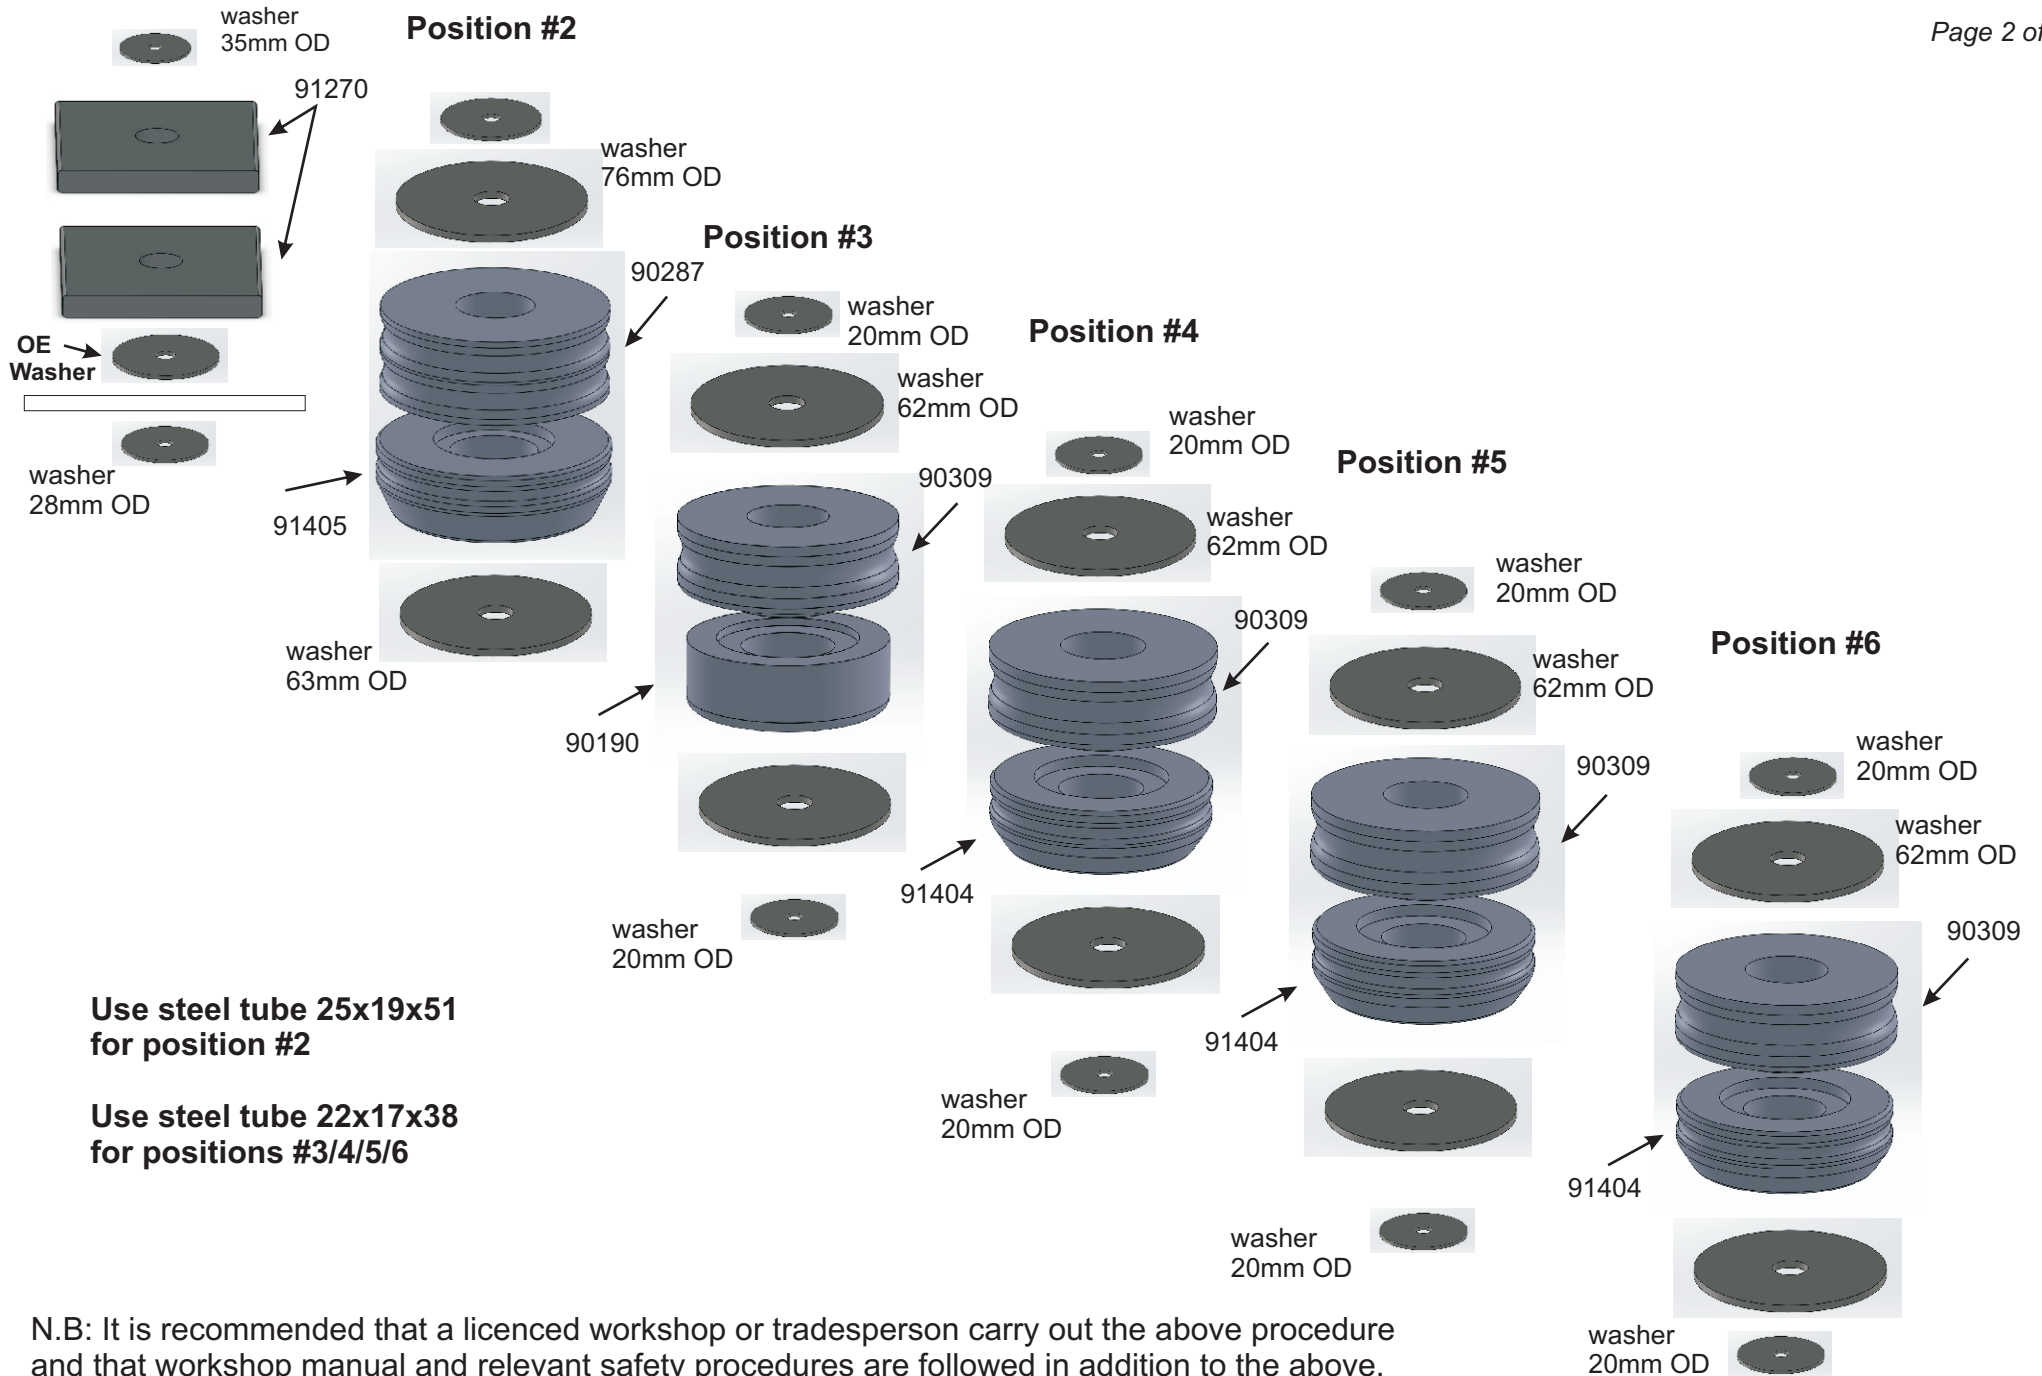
Page 2 of

washer
35mm OD

Position #2

91270

washer
76mm OD

Position #3

90287

washer
20mm OD

Position #4

OE
Washer

washer
62mm OD

washer
20mm OD

washer
28mm OD

91405

90309

washer
62mm OD

Position #5

washer
20mm OD

90309

washer
63mm OD

washer
62mm OD

Position #6

90190

90309

washer
20mm OD

washer
62mm OD

91404

washer
20mm OD

90309

Use steel tube 25x19x51
for position #2

Use steel tube 22x17x38
for positions #3/4/5/6

91404

washer
20mm OD

91404

washer
20mm OD

N.B: It is recommended that a licenced workshop or tradesperson carry out the above procedure and that workshop manual and relevant safety procedures are followed in addition to the above.

washer
20mm OD